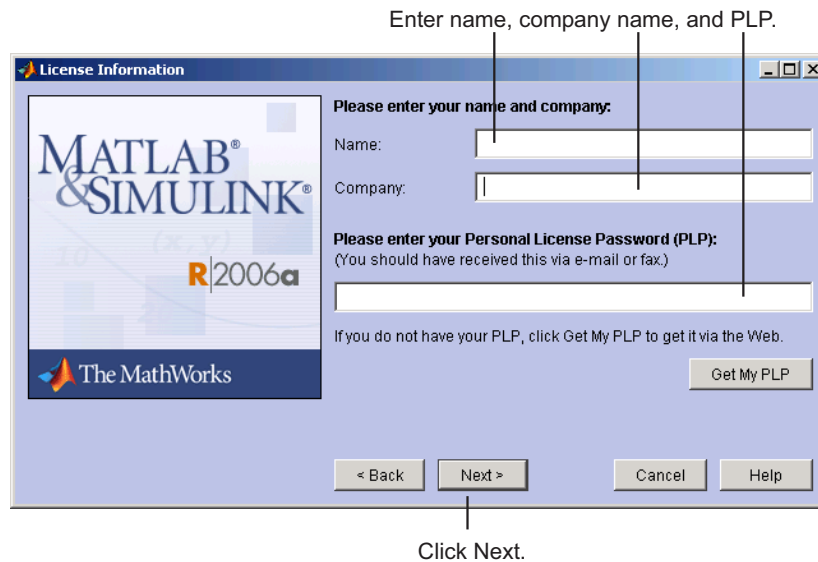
Enter name, company name, and PLP.

License Information

MATLAB®
&SIMULINK®

R2006a

The MathWorks

Please enter your name and company:

Name:

Company:

Please enter your Personal License Password (PLP):
(You should have received this via e-mail or fax.)

If you do not have your PLP, click Get My PLP to get it via the Web.

Get My PLP

< Back

Next >

Cancel

Help

Click Next.